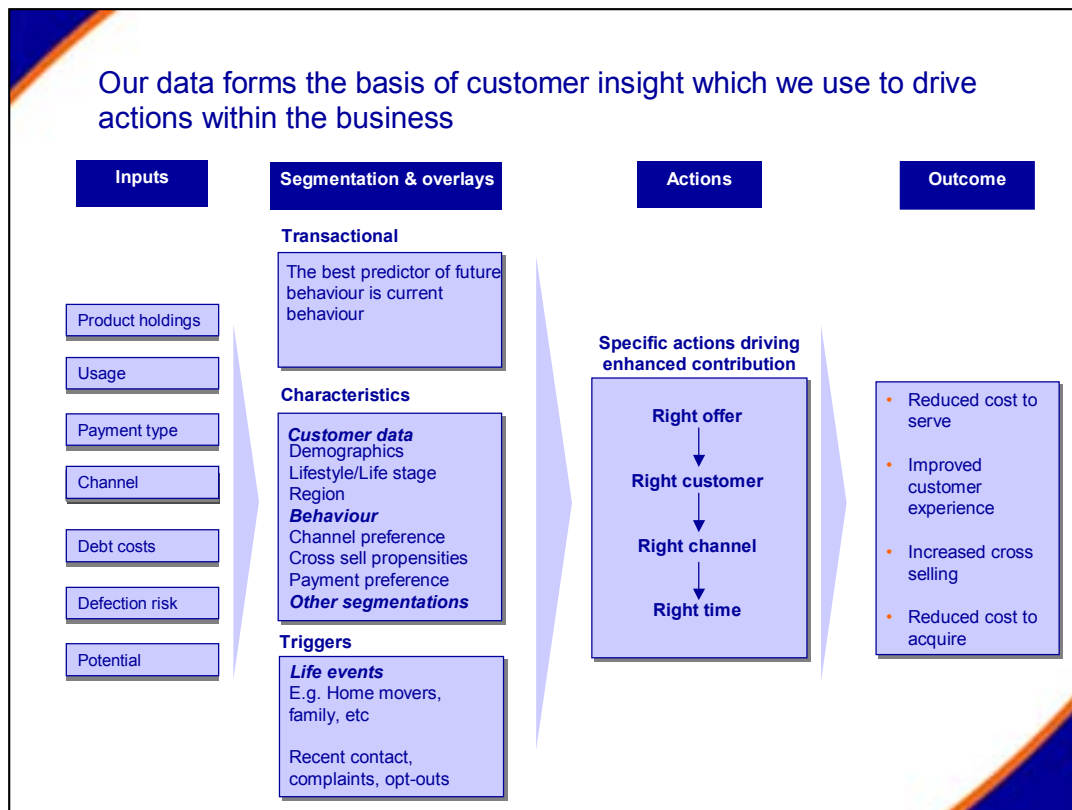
Our data forms the basis of customer insight which we use to drive actions within the business

Inputs

Segmentation & overlays

Actions

Outcome

Product holdings

Usage

Payment type

Channel

Debt costs

Defection risk

Potential

Transactional

The best predictor of future behaviour is current behaviour

Characteristics

*Customer data*
Demographics
Lifestyle/Life stage
Region
*Behaviour*
Channel preference
Cross sell propensities
Payment preference
*Other segmentations*

Triggers

*Life events*
E.g. Home movers, family, etc

Recent contact, complaints, opt-outs

Specific actions driving enhanced contribution

Right offer

Right customer

Right channel

Right time

- Reduced cost to serve
- Improved customer experience
- Increased cross selling
- Reduced cost to acquire